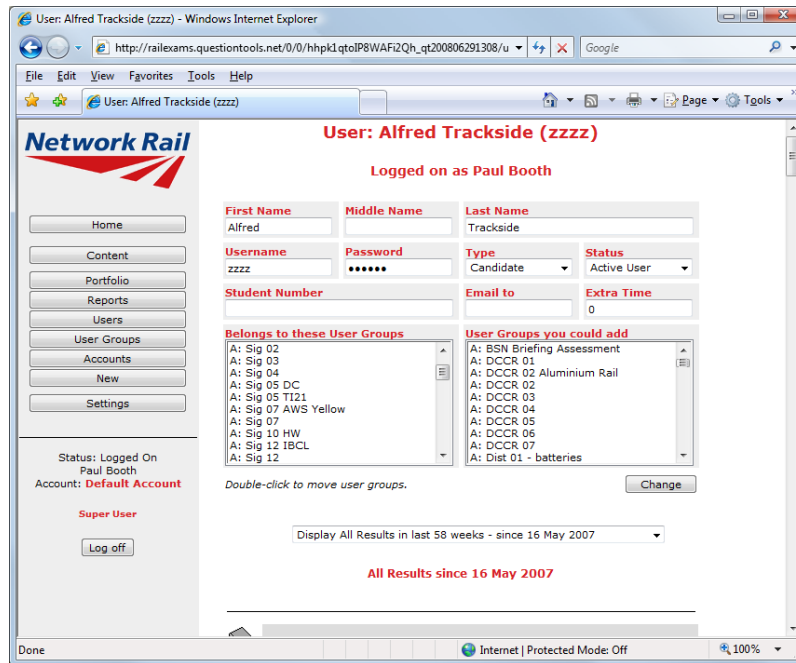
User: Alfred Trackside (zzzz) - Windows Internet Explorer

http://railexams.questiontools.net/0/0/hhpk1qtoIP8WAFi2Qh_qt200806291308/u

Google

File Edit View Favorites Tools Help

User: Alfred Trackside (zzzz)

Page Tools

Network Rail

Home
Content
Portfolio
Reports
Users
User Groups
Accounts
New
Settings

Status: Logged On
Paul Booth
Account: Default Account

Super User

Log off

User: Alfred Trackside (zzzz)

Logged on as Paul Booth

First Name
Alfred
Middle Name
Last Name
Trackside
Username
zzzz
Password
••••••
Type
Candidate
Status
Active User
Student Number
Email to
Extra Time
0

Belongs to these User Groups
A: Sig 02
A: Sig 03
A: Sig 04
A: Sig 05 DC
A: Sig 05 TI21
A: Sig 07 AWS Yellow
A: Sig 07
A: Sig 10 HW
A: Sig 12 IBCL
A: Sig 12

User Groups you could add
A: BSN Briefing Assessment
A: DCCR 01
A: DCCR 02 Aluminium Rail
A: DCCR 02
A: DCCR 03
A: DCCR 04
A: DCCR 05
A: DCCR 06
A: DCCR 07
A: Dist 01 - batteries

Double-click to move user groups.

Change

Display All Results in last 58 weeks - since 16 May 2007

All Results since 16 May 2007

Done

Internet | Protected Mode: Off

100%